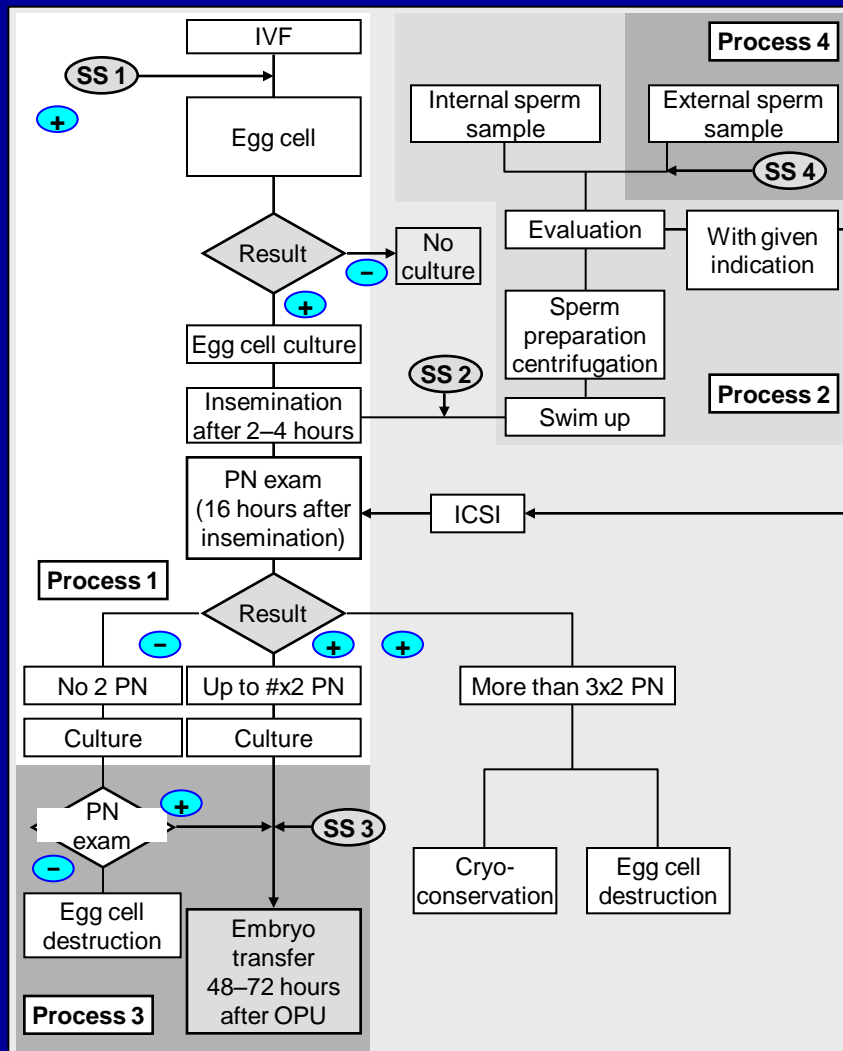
IVF

SS 1

+

Egg cell

Result

No culture

–

+

Egg cell culture

Insemination after 2–4 hours

SS 2

PN exam (16 hours after insemination)

ICSI

Process 1

Result

–

+

+

No 2 PN

Up to #x2 PN

More than 3x2 PN

Culture

Culture

PN exam

+

–

SS 3

Egg cell destruction

Embryo transfer 48–72 hours after OPU

Process 3

Cryo-conservation

Egg cell destruction

Process 4

Internal sperm sample

External sperm sample

SS 4

Evaluation

With given indication

Sperm preparation centrifugation

Swim up

Process 2